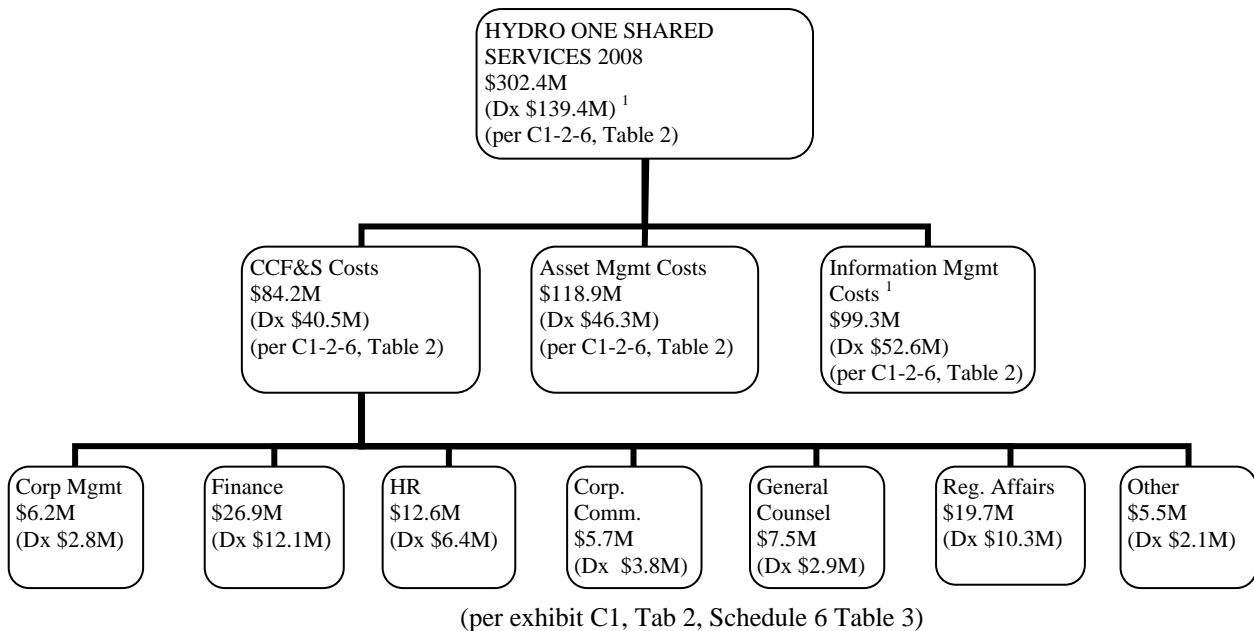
HYDRO ONE SHARED SERVICES 2008
\$302.4M
(Dx \$139.4M) $^1$
(per C1-2-6, Table 2)

CCF&S Costs
\$84.2M
(Dx \$40.5M)
(per C1-2-6, Table 2)

Asset Mgmt Costs
\$118.9M
(Dx \$46.3M)
(per C1-2-6, Table 2)

Information Mgmt Costs $^1$
\$99.3M
(Dx \$52.6M)
(per C1-2-6, Table 2)

Corp Mgmt
\$6.2M
(Dx \$2.8M)

Finance
\$26.9M
(Dx \$12.1M)

HR
\$12.6M
(Dx \$6.4M)

Corp. Comm.
\$5.7M
(Dx \$3.8M)

General Counsel
\$7.5M
(Dx \$2.9M)

Reg. Affairs
\$19.7M
(Dx \$10.3M)

Other
\$5.5M
(Dx \$2.1M)

(per exhibit C1, Tab 2, Schedule 6 Table 3)